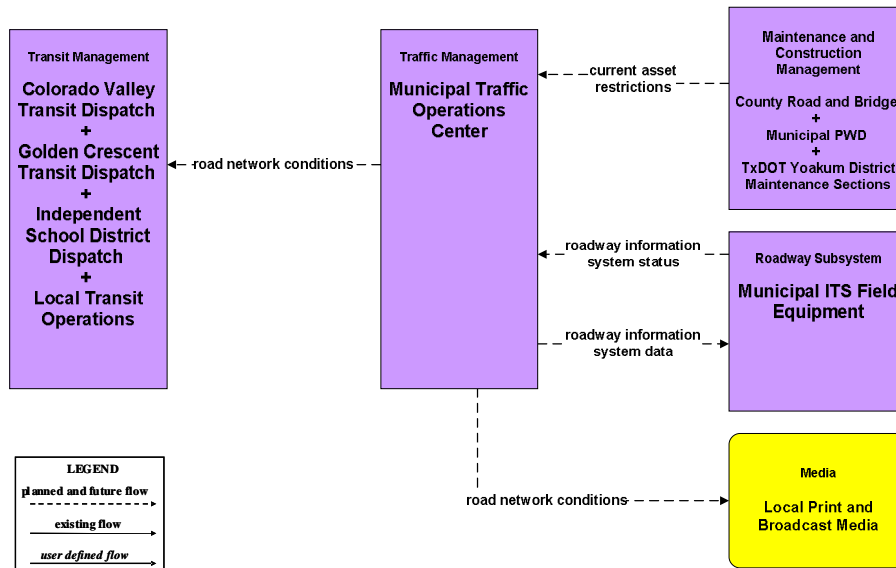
Transit Management

Colorado Valley Transit Dispatch
+
Golden Crescent Transit Dispatch
+
Independent School District Dispatch
+
Local Transit Operations

road network conditions

Traffic Management

Municipal Traffic Operations Center

current asset restrictions

Maintenance and Construction Management

County Road and Bridge
+
Municipal PWD
+
TxDOT Yoakum District Maintenance Sections

roadway information system status

roadway information system data

Roadway Subsystem

Municipal ITS Field Equipment

road network conditions

Media

Local Print and Broadcast Media

LEGEND
planned and future flow
existing flow
user defined flow